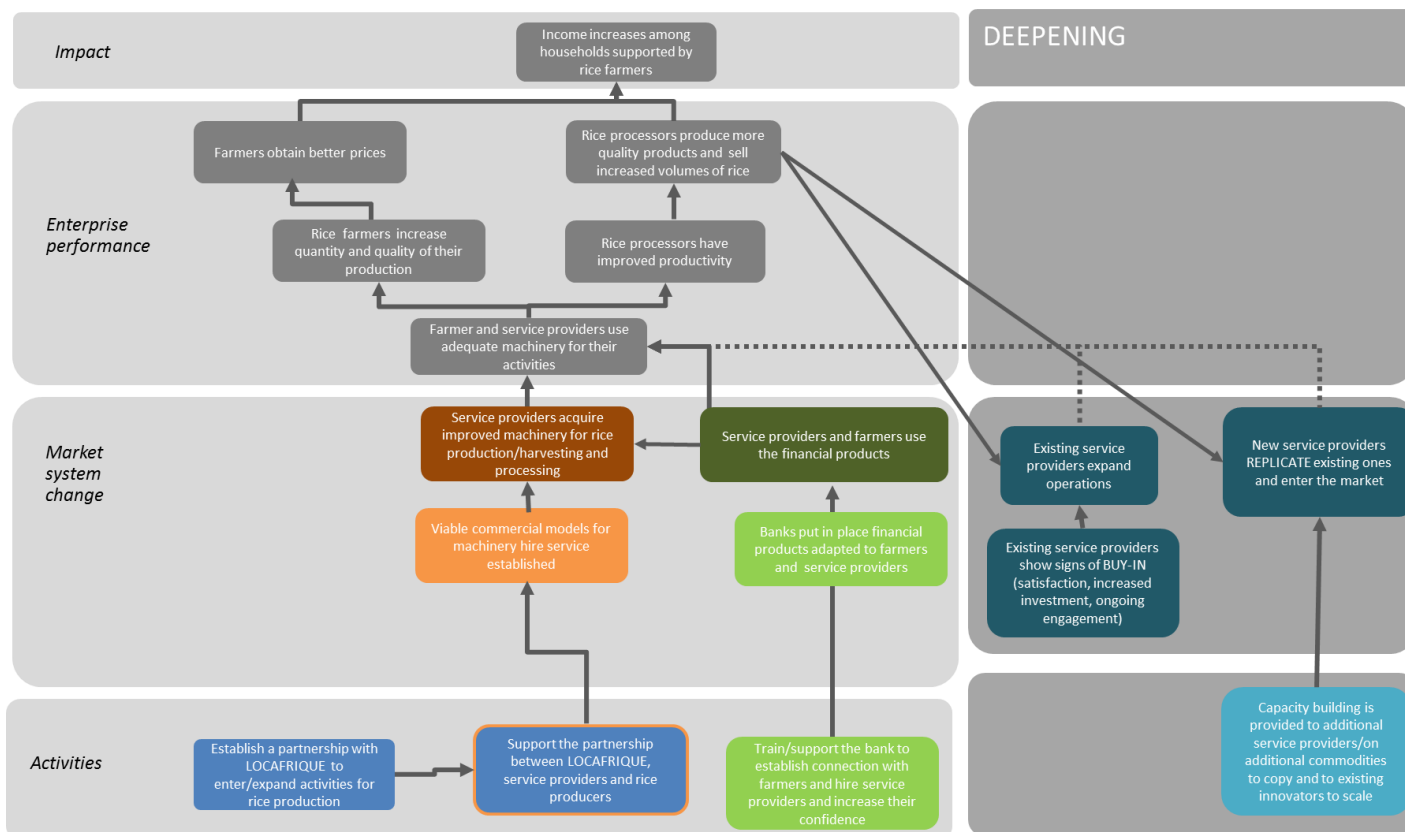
Impact

Income increases among households supported by rice farmers

DEEPENING

Enterprise performance

Farmers obtain better prices

Rice processors produce more quality products and sell increased volumes of rice

Rice farmers increase quantity and quality of their production

Rice processors have improved productivity

Farmer and service providers use adequate machinery for their activities

Market system change

Service providers acquire improved machinery for rice production/harvesting and processing

Service providers and farmers use the financial products

Existing service providers expand operations

New service providers REPLICATE existing ones and enter the market

Viable commercial models for machinery hire service established

Banks put in place financial products adapted to farmers and service providers

Existing service providers show signs of BUY-IN (satisfaction, increased investment, ongoing engagement)

Activities

Establish a partnership with LOCAFRIQUE to enter/expand activities for rice production

Support the partnership between LOCAFRIQUE, service providers and rice producers

Train/support the bank to establish connection with farmers and hire service providers and increase their confidence

Capacity building is provided to additional service providers/on additional commodities to copy and to existing innovators to scale